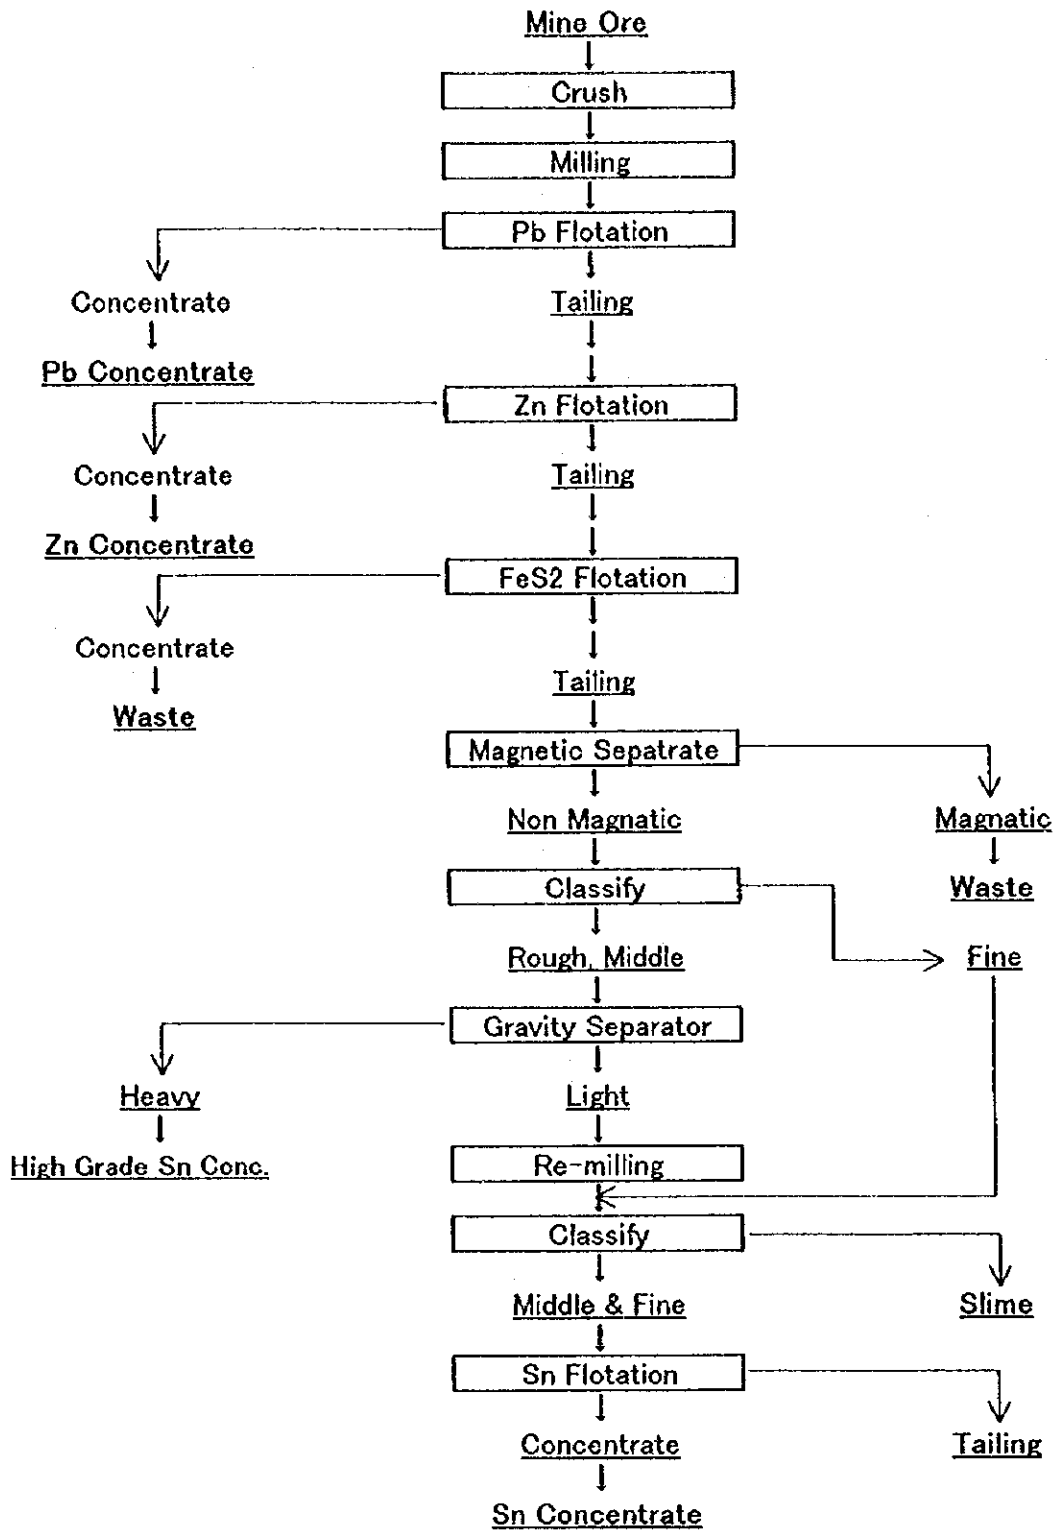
Mine Ore

Crush

Milling

Pb Flotation

Concentrate

Pb Concentrate

Tailing

Zn Flotation

Concentrate

Zn Concentrate

Tailing

FeS2 Flotation

Concentrate

Waste

Tailing

Magnetic Sepatrate

Non Magnatic

Magnatic

Waste

Classify

Fine

Rough, Middle

Gravity Separator

Heavy

High Grade Sn Conc.

Light

Re-milling

Classify

Slime

Middle & Fine

Sn Flotation

Tailing

Concentrate

Sn Concentrate